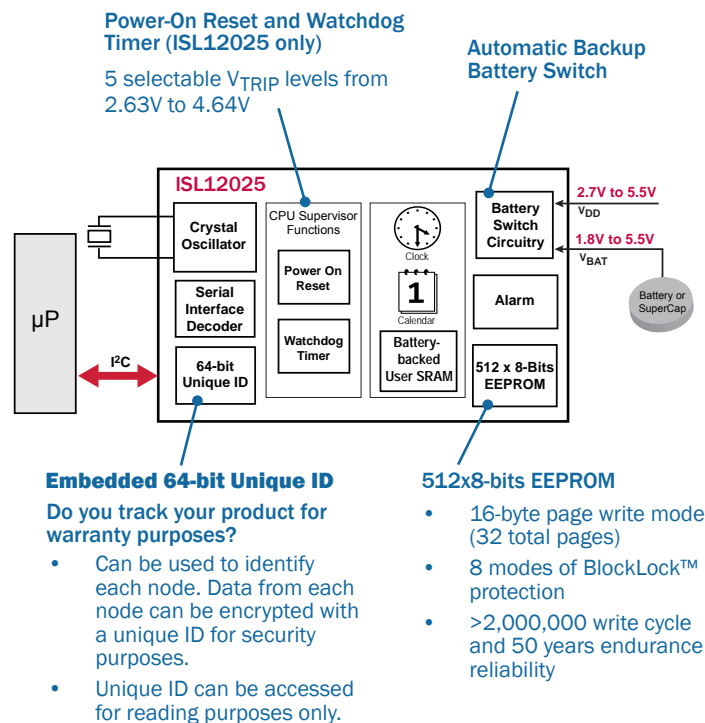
Power-On Reset and Watchdog Timer (ISL12025 only)

5 selectable $V_{TRIP}$ levels from 2.63V to 4.64V

Automatic Backup Battery Switch

ISL12025

Crystal Oscillator

CPU Supervisor Functions

Power On Reset

Watchdog Timer

Clock

1

Calendar

Battery-backed User SRAM

Battery Switch Circuitry

2.7V to 5.5V

$V_{DD}$

1.8V to 5.5V

$V_{BAT}$

Battery or SuperCap

Alarm

Serial Interface Decoder

64-bit Unique ID

512 x 8-Bits EEPROM

μP

$I^2C$

Embedded 64-bit Unique ID

Do you track your product for warranty purposes?

• Can be used to identify each node. Data from each node can be encrypted with a unique ID for security purposes.

• Unique ID can be accessed for reading purposes only.

512x8-bits EEPROM

• 16-byte page write mode (32 total pages)

• 8 modes of BlockLock™ protection

• >2,000,000 write cycle and 50 years endurance reliability